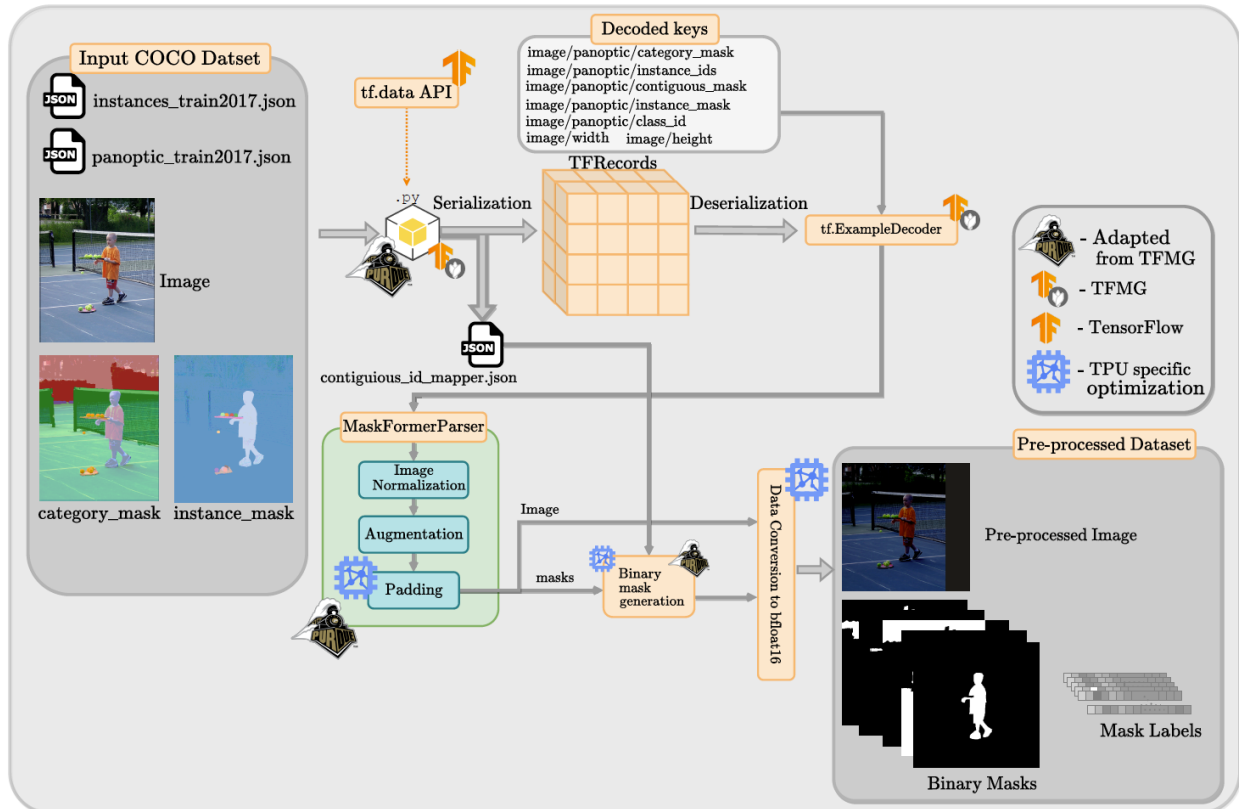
Input COCO Datset

JSON instances_train2017.json

JSON panoptic_train2017.json

Image

category_mask instance_mask

tf.data API

.py

Serialization

Decoded keys

image/panoptic/category_mask
image/panoptic/instance_ids
image/panoptic/contiguous_mask
image/panoptic/instance_mask
image/panoptic/class_id
image/width image/height

TFRecords

Deserialization

tf.ExampleDecoder

JSON

contiguious_id_mapper.json

MaskFormerParser

Image Normalization

Augmentation

Padding

Image

masks

Binary mask generation

Data Conversion to bfloat16

- Adapted from TFMG

- TFMG

- TensorFlow

- TPU specific optimization

Pre-processed Dataset

Pre-processed Image

Mask Labels

Binary Masks